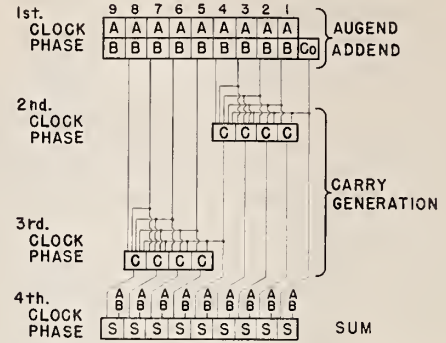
9 8 7 6 5 4 3 2 1

1st. CLOCK PHASE

A A A A A A A A A

B B B B B B B B B Co

AUGEND

ADDEND

2nd. CLOCK PHASE

C C C C

CARRY GENERATION

3rd. CLOCK PHASE

C C C C

4th. CLOCK PHASE

A B A B A B A B A B A B A B A B A B

S S S S S S S S S

SUM